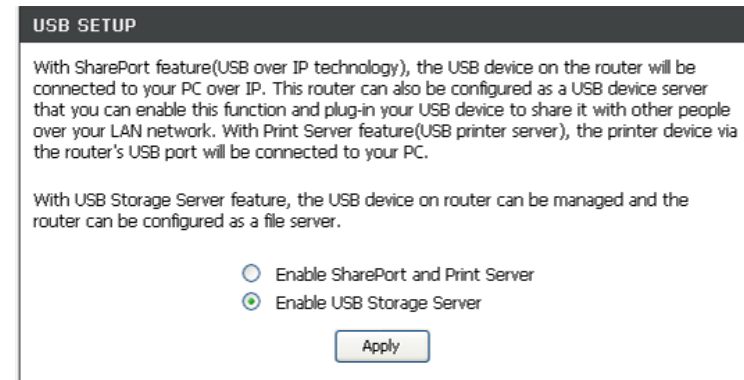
USB SETUP

With SharePort feature(USB over IP technology), the USB device on the router will be connected to your PC over IP. This router can also be configured as a USB device server that you can enable this function and plug-in your USB device to share it with other people over your LAN network. With Print Server feature(USB printer server), the printer device via the router's USB port will be connected to your PC.

With USB Storage Server feature, the USB device on router can be managed and the router can be configured as a file server.

Enable SharePort and Print Server

Enable USB Storage Server

Apply